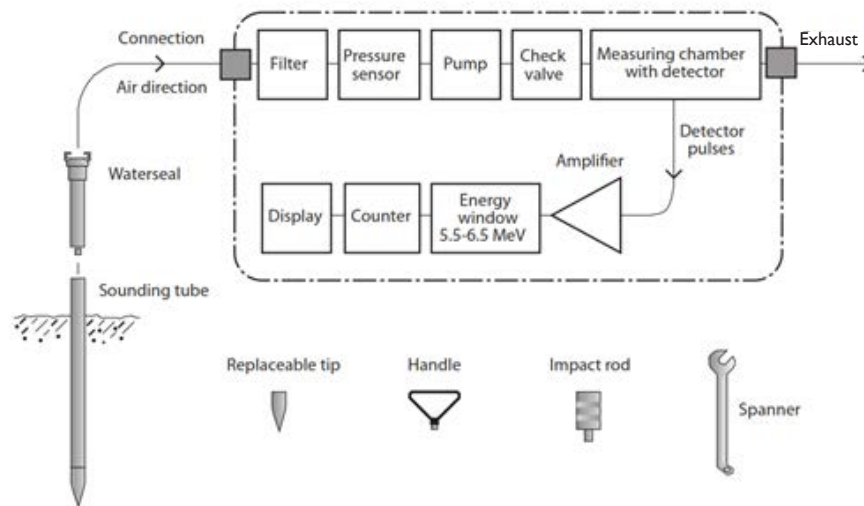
Connection

Air direction

Filter

Pressure sensor

Pump

Check valve

Measuring chamber with detector

Exhaust

Detector pulses

Amplifier

Display

Counter

Energy window 5.5-6.5 MeV

Waterseal

Sounding tube

Replaceable tip

Handle

Impact rod

Spanner